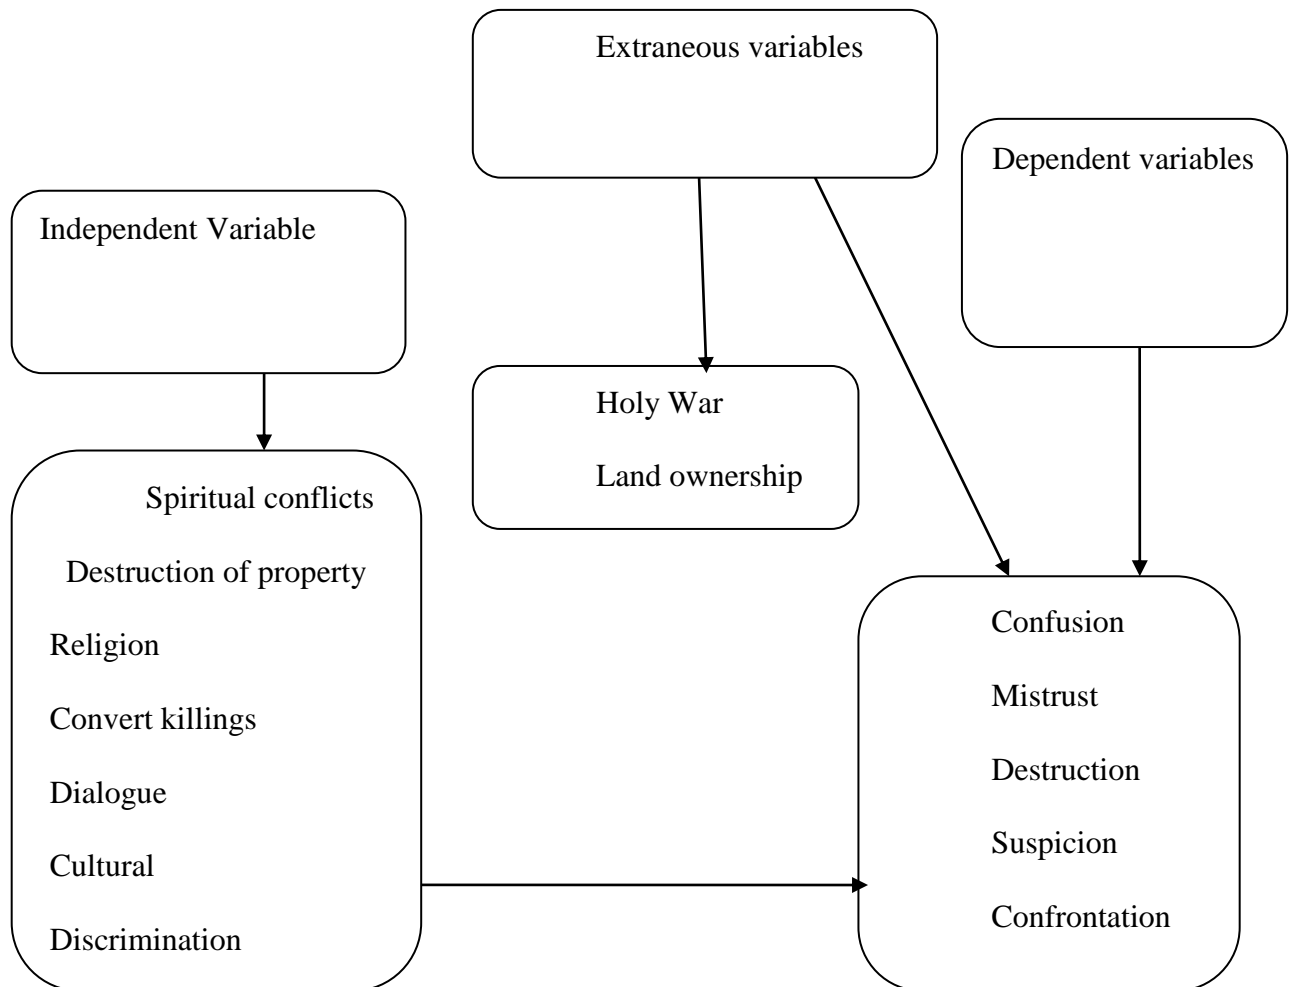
Extraneous variables

Dependent variables

Independent Variable

Holy War

Land ownership

Spiritual conflicts

Destruction of property

Religion

Convert killings

Dialogue

Cultural

Discrimination

Confusion

Mistrust

Destruction

Suspicion

Confrontation